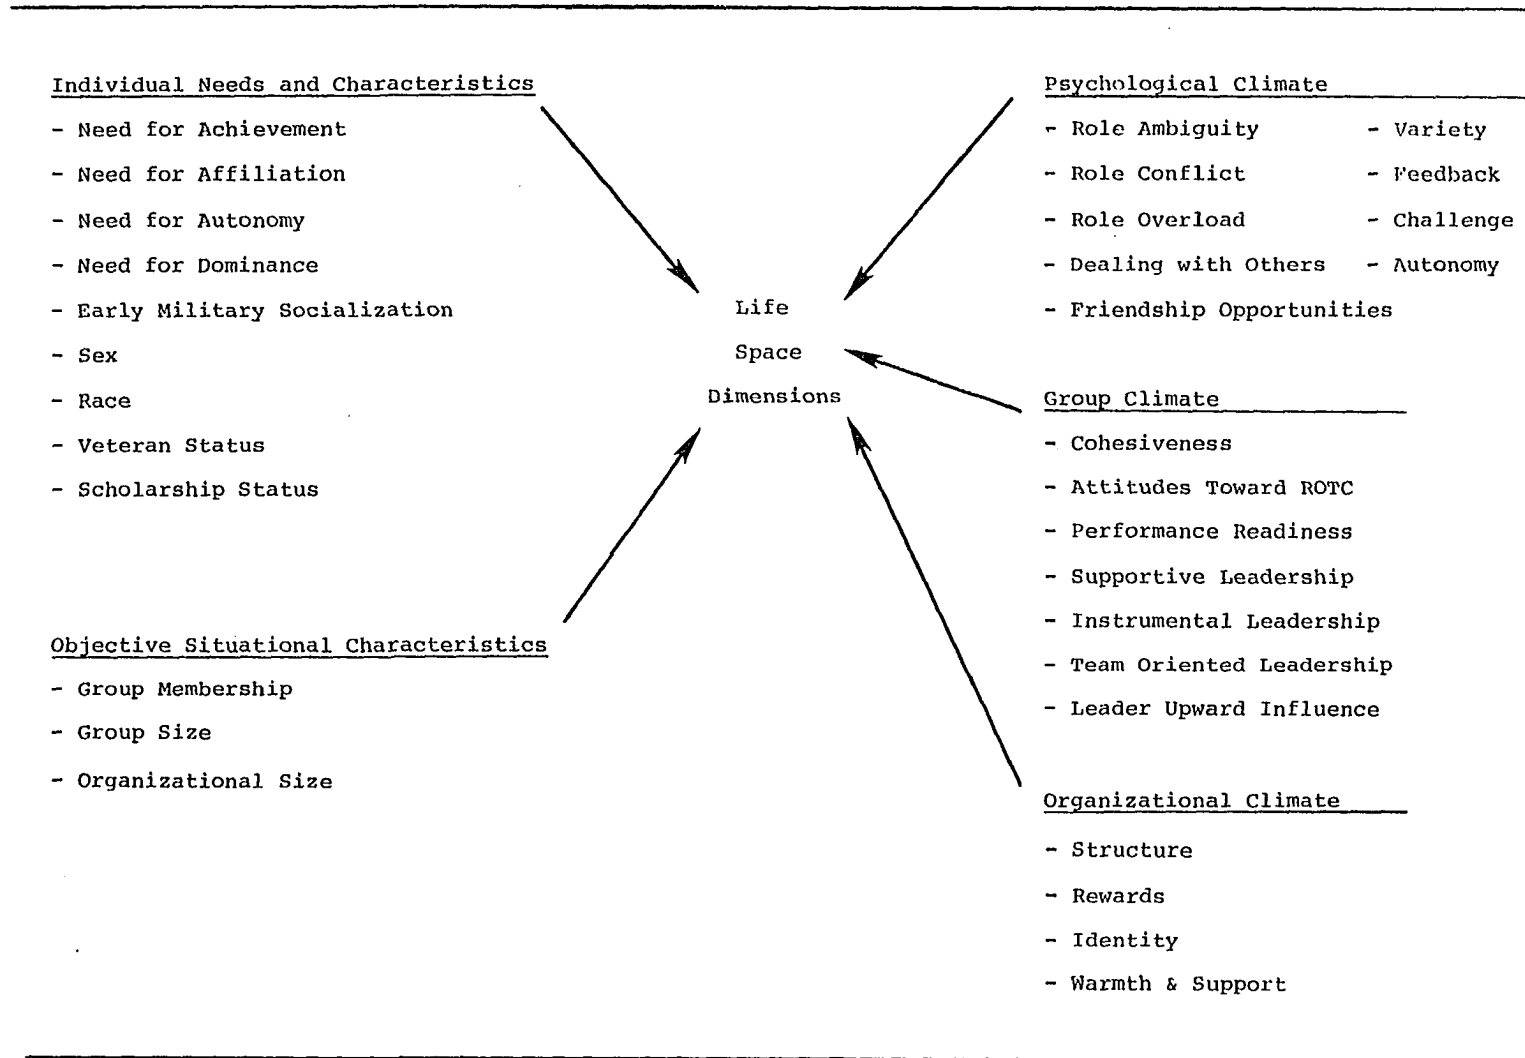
Individual Needs and Characteristics
- Need for Achievement
- Need for Affiliation
- Need for Autonomy
- Need for Dominance
- Early Military Socialization
- Sex
- Race
- Veteran Status
- Scholarship Status

Psychological Climate
- Role Ambiguity
- Role Conflict
- Role Overload
- Dealing with Others
- Friendship Opportunities
- Variety
- Feedback
- Challenge
- Autonomy

Life
Space
Dimensions

Group Climate
- Cohesiveness
- Attitudes Toward ROTC
- Performance Readiness
- Supportive Leadership
- Instrumental Leadership
- Team Oriented Leadership
- Leader Upward Influence

Objective Situational Characteristics
- Group Membership
- Group Size
- Organizational Size

Organizational Climate
- Structure
- Rewards
- Identity
- Warmth & Support